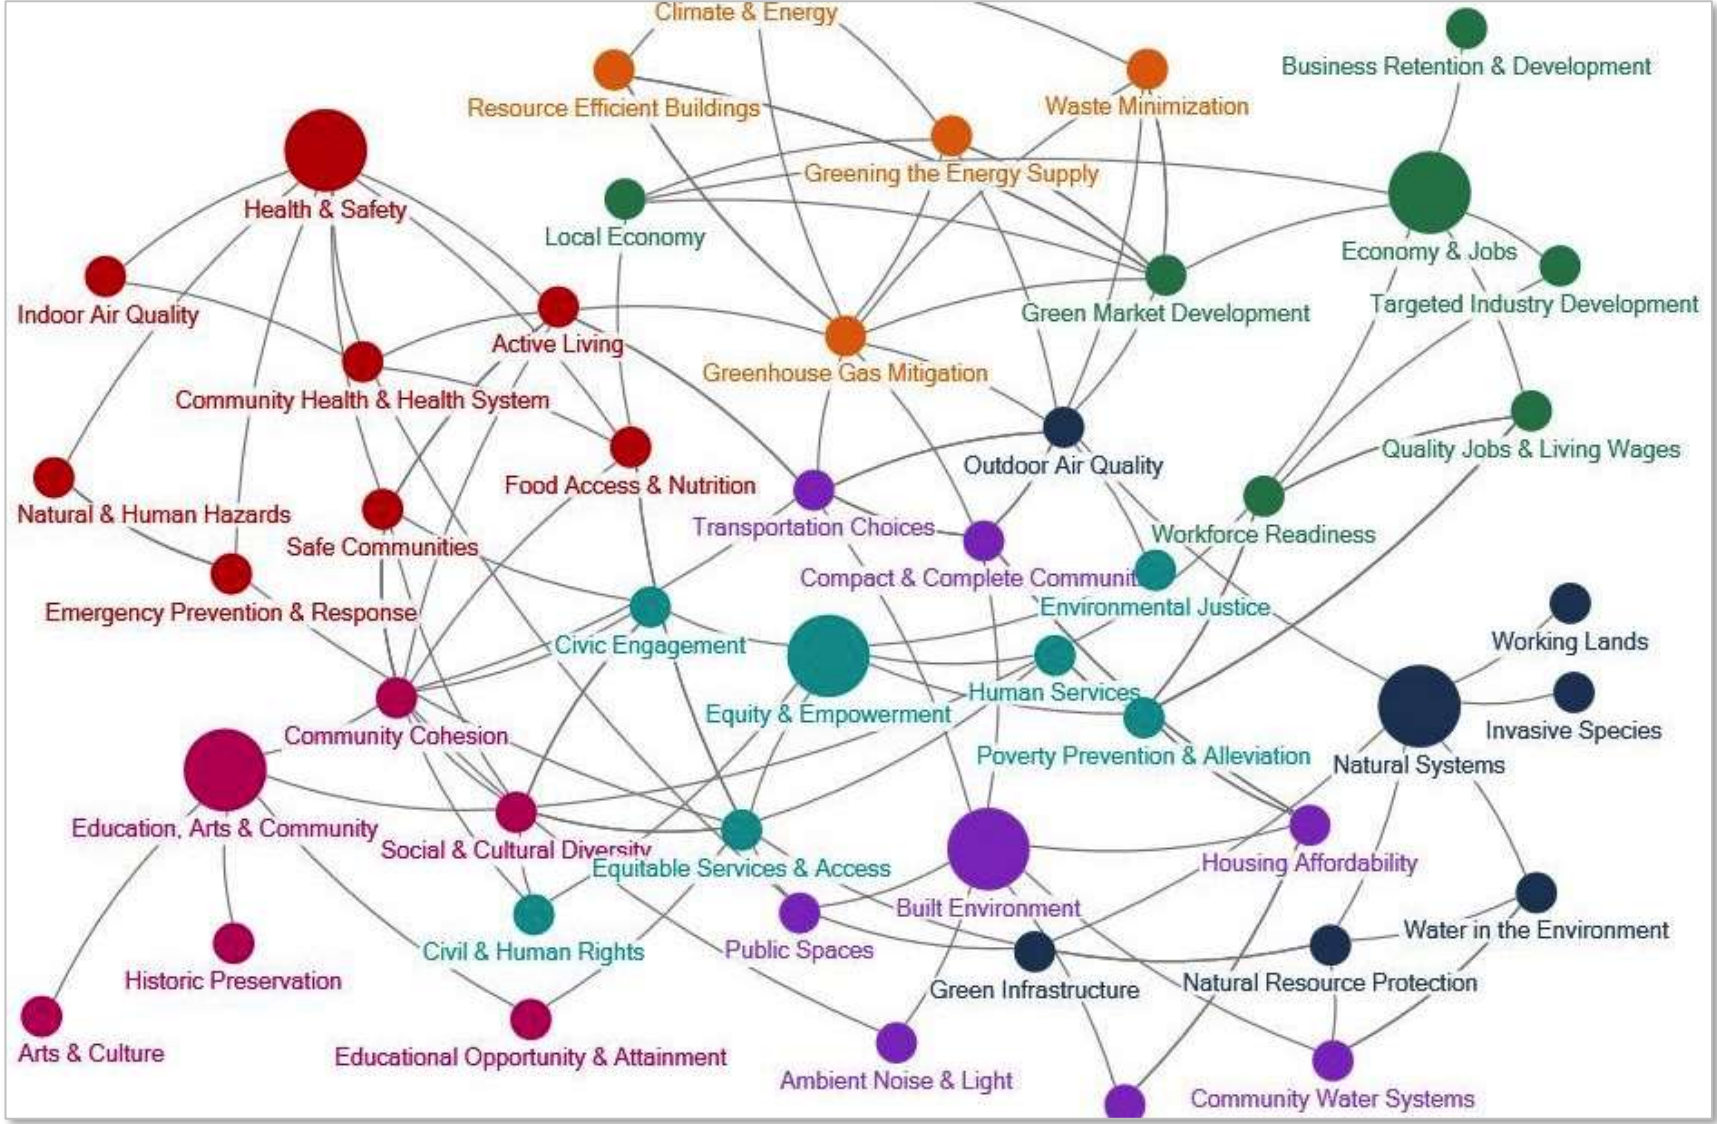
Climate & Energy
Business Retention & Development
Resource Efficient Buildings
Waste Minimization
Greening the Energy Supply
Health & Safety
Local Economy
Economy & Jobs
Indoor Air Quality
Targeted Industry Development
Green Market Development
Active Living
Community Health & Health System
Greenhouse Gas Mitigation
Outdoor Air Quality
Quality Jobs & Living Wages
Food Access & Nutrition
Natural & Human Hazards
Transportation Choices
Workforce Readiness
Safe Communities
Compact & Complete Communit
Emergency Prevention & Response
Environmental Justice
Working Lands
Civic Engagement
Human Services
Equity & Empowerment
Invasive Species
Community Cohesion
Poverty Prevention & Alleviation
Natural Systems
Education, Arts & Community
Social & Cultural Diversity
Equitable Services & Access
Housing Affordability
Built Environment
Water in the Environment
Historic Preservation
Civil & Human Rights
Public Spaces
Green Infrastructure
Natural Resource Protection
Arts & Culture
Educational Opportunity & Attainment
Ambient Noise & Light
Community Water Systems